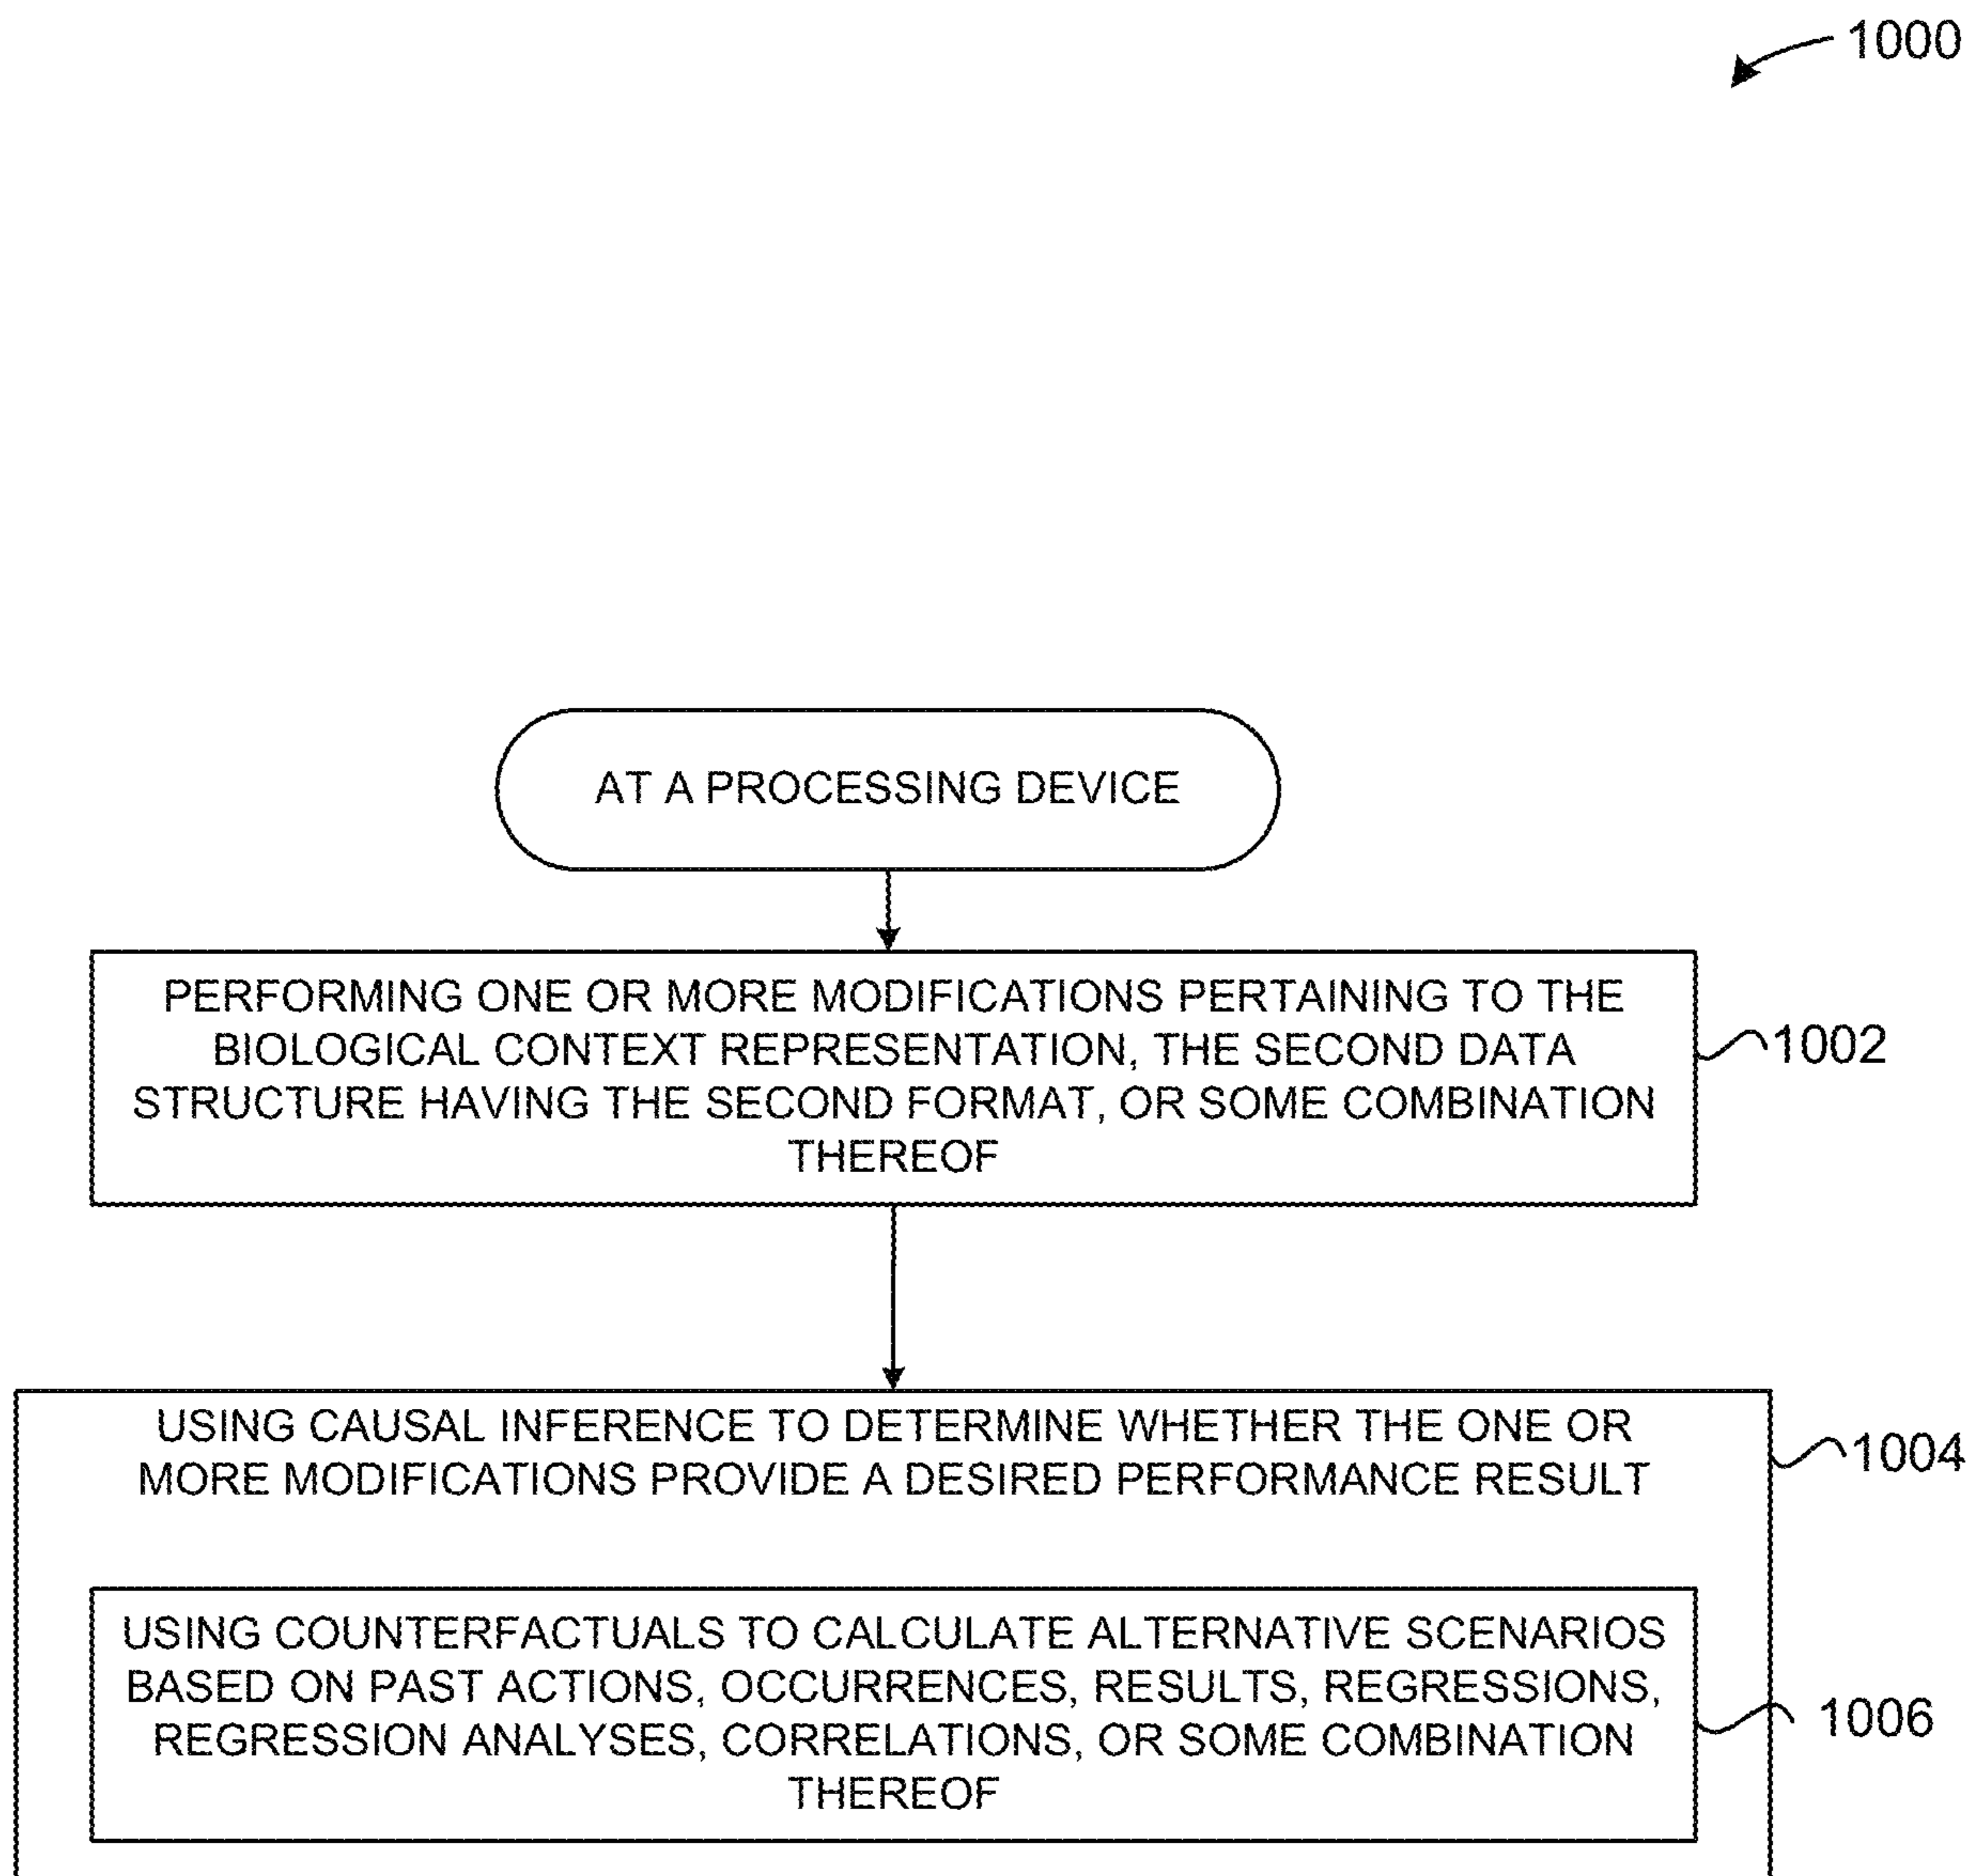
1000

AT A PROCESSING DEVICE

PERFORMING ONE OR MORE MODIFICATIONS PERTAINING TO THE BIOLOGICAL CONTEXT REPRESENTATION, THE SECOND DATA STRUCTURE HAVING THE SECOND FORMAT, OR SOME COMBINATION THEREOF

1002

USING CAUSAL INFERENCE TO DETERMINE WHETHER THE ONE OR MORE MODIFICATIONS PROVIDE A DESIRED PERFORMANCE RESULT

1004

USING COUNTERFACTUALS TO CALCULATE ALTERNATIVE SCENARIOS BASED ON PAST ACTIONS, OCCURRENCES, RESULTS, REGRESSIONS, REGRESSION ANALYSES, CORRELATIONS, OR SOME COMBINATION THEREOF

1006